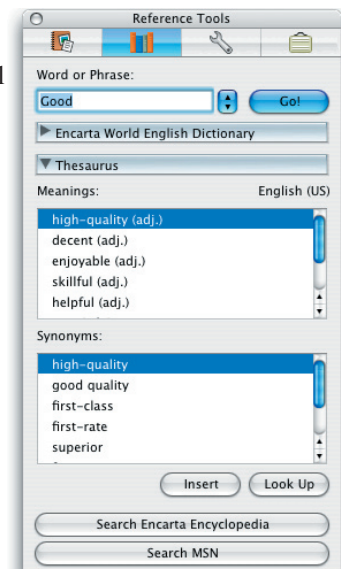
Reference Tools

Word or Phrase:

Good

Go!

Encarta World English Dictionary

Thesaurus

Meanings:

English (US)

high-quality (adj.)
decent (adj.)
enjoyable (adj.)
skillful (adj.)
helpful (adj.)

Synonyms:

high-quality
good quality
first-class
first-rate
superior

Insert

Look Up

Search Encarta Encyclopedia

Search MSN